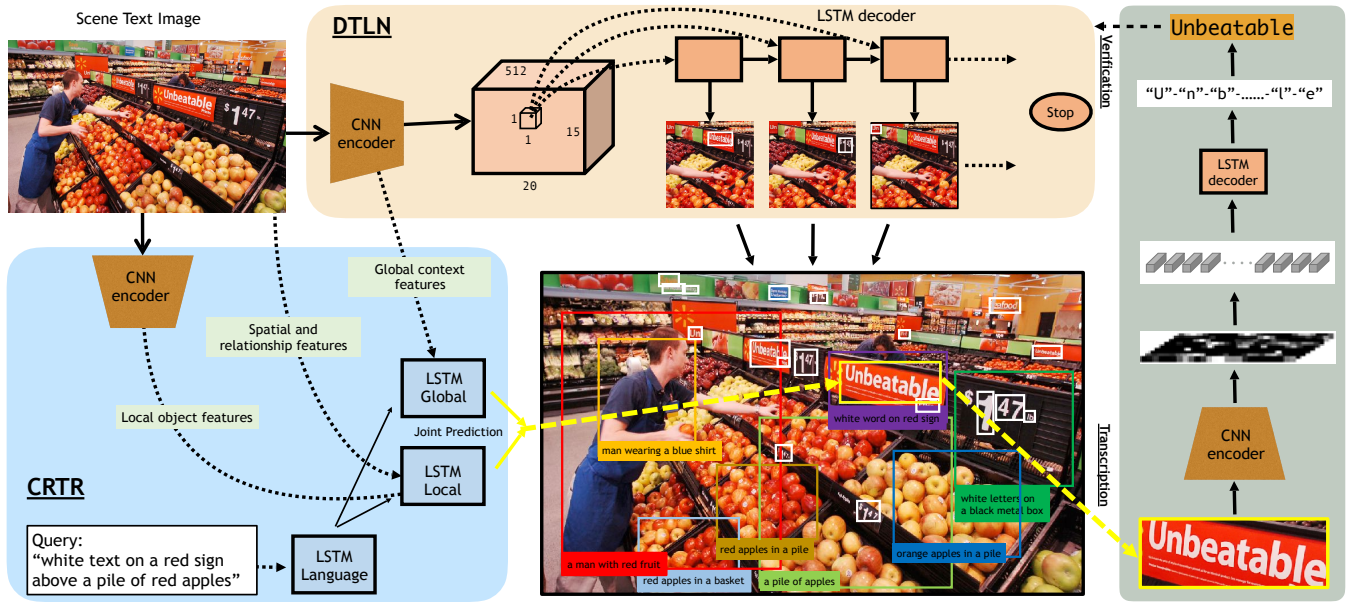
Scene Text Image

DTLN

LSTM decoder

CNN encoder

512

1

1

15

20

Stop

Verification

Unbeatable

"U"-"n"-"b"-.......-"l"-"e"

LSTM decoder

Transcription

CNN encoder

CNN encoder

Global context features

Spatial and relationship features

Local object features

LSTM Global

Joint Prediction

LSTM Local

CRTR

Query:
"white text on a red sign above a pile of red apples"

LSTM Language

Unbeatable

white word on red sign

man wearing a blue shirt

white letters on a black metal box

a man with red fruit

red apples in a pile

orange apples in a pile

red apples in a basket

a pile of apples

Unbeatable